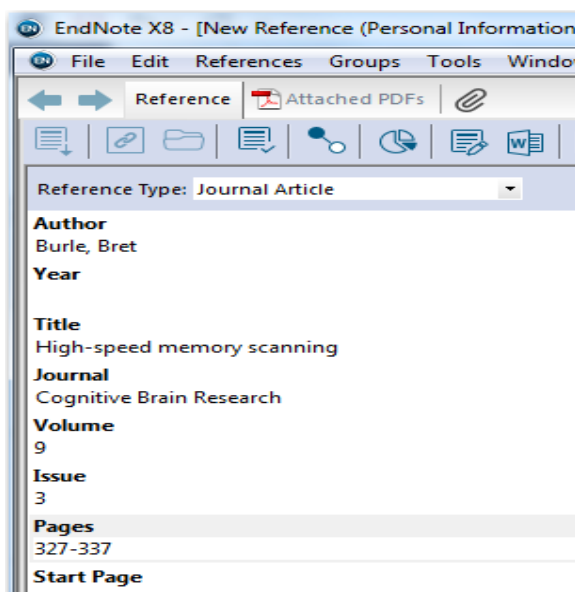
EndNote X8 - [New Reference (Personal Information

File Edit References Groups Tools Window

Reference Attached PDFs

Reference Type: Journal Article

Author
Burle, Bret

Year

Title
High-speed memory scanning

Journal
Cognitive Brain Research

Volume
9

Issue
3

Pages
327-337

Start Page